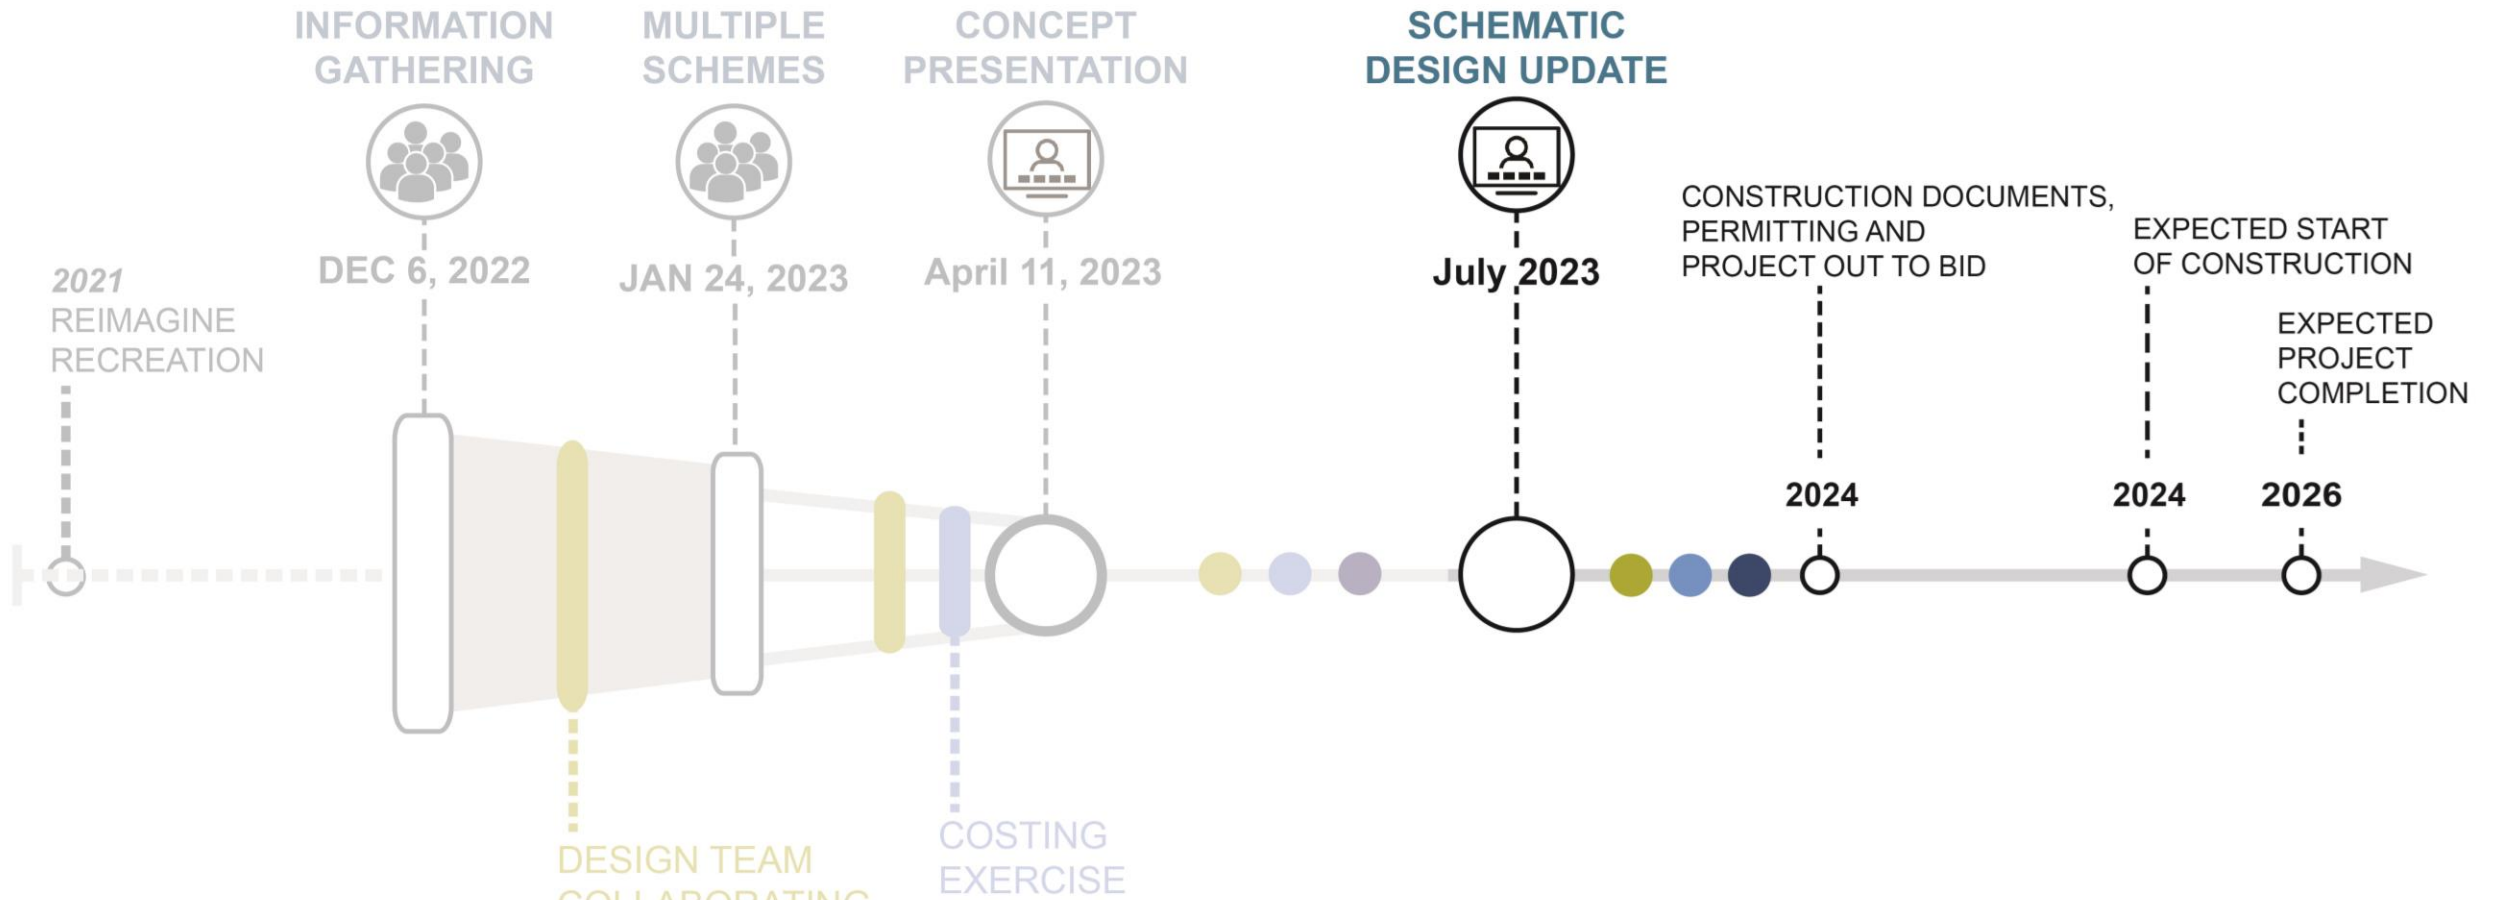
INFORMATION GATHERING

MULTIPLE SCHEMES

CONCEPT PRESENTATION

SCHEMATIC DESIGN UPDATE

2021
REIMAGINE RECREATION

DEC 6, 2022

JAN 24, 2023

April 11, 2023

July 2023

CONSTRUCTION DOCUMENTS, PERMITTING AND PROJECT OUT TO BID

2024

EXPECTED START OF CONSTRUCTION

2024

EXPECTED PROJECT COMPLETION

2026

DESIGN TEAM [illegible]

COSTING EXERCISE